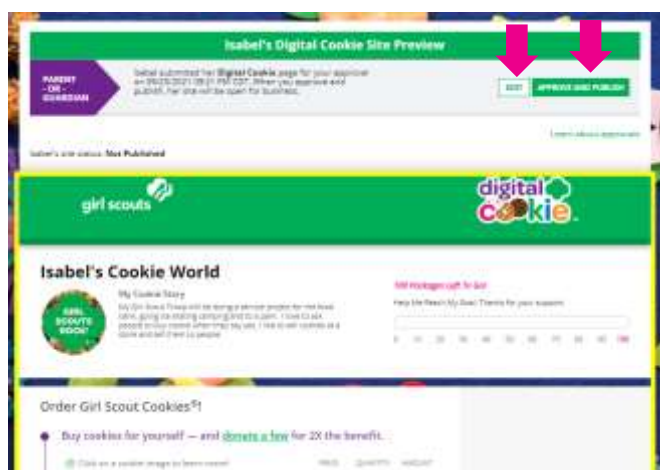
Isabel's Digital Cookie Site Preview

PARENT – OR – GUARDIAN

Isabel submitted her Digital Cookie page for your approval on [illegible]. When you approve and publish, her site will be open for business.

EDIT

APPROVE AND PUBLISH

Learn about approvals

Isabel's site status: Not Published

girl scouts

digital cookie

Isabel's Cookie World

GIRL SCOUTS ROCK!

My Cookie Story

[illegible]

100 Packages Left To Go!

Help Me Reach My Goal! Thanks for your support.

0 10 20 30 40 50 60 70 80 90 100

Order Girl Scout Cookies®!

Buy cookies for yourself — and donate a few for 2X the benefit.

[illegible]

PRICE QUANTITY AMOUNT